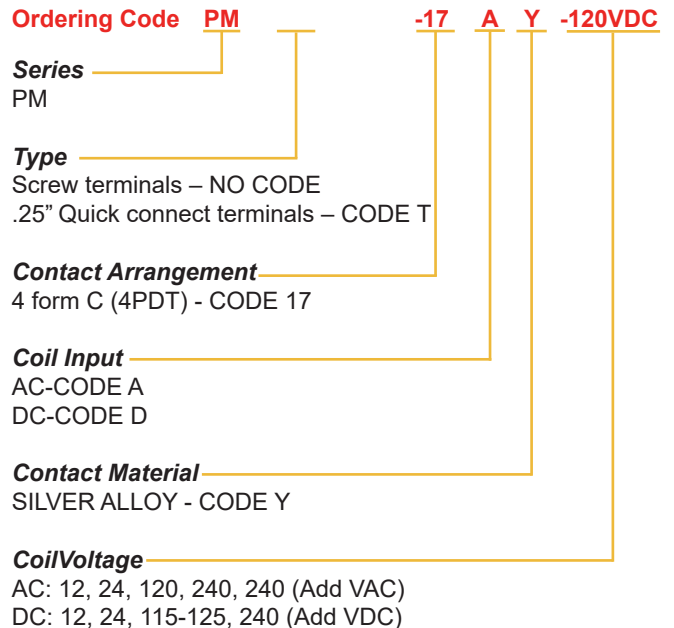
Ordering Code PM ___ -17 A Y -120VDC

Series
PM

Type
Screw terminals – NO CODE
.25” Quick connect terminals – CODE T

Contact Arrangement
4 form C (4PDT) - CODE 17

Coil Input
AC-CODE A
DC-CODE D

Contact Material
SILVER ALLOY - CODE Y

CoilVoltage
AC: 12, 24, 120, 240, 240 (Add VAC)
DC: 12, 24, 115-125, 240 (Add VDC)